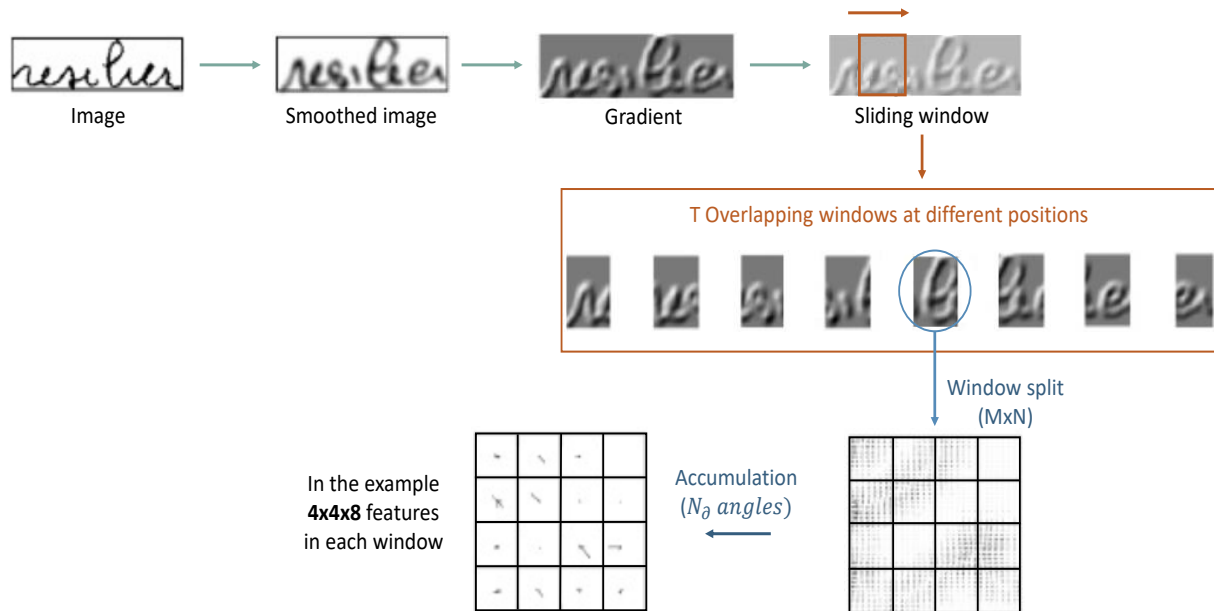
resilier

Image

Smoothed image

Gradient

Sliding window

T Overlapping windows at different positions

Window split (MxN)

Accumulation ($N_{\partial}$ $angles$)

In the example **4x4x8** features in each window